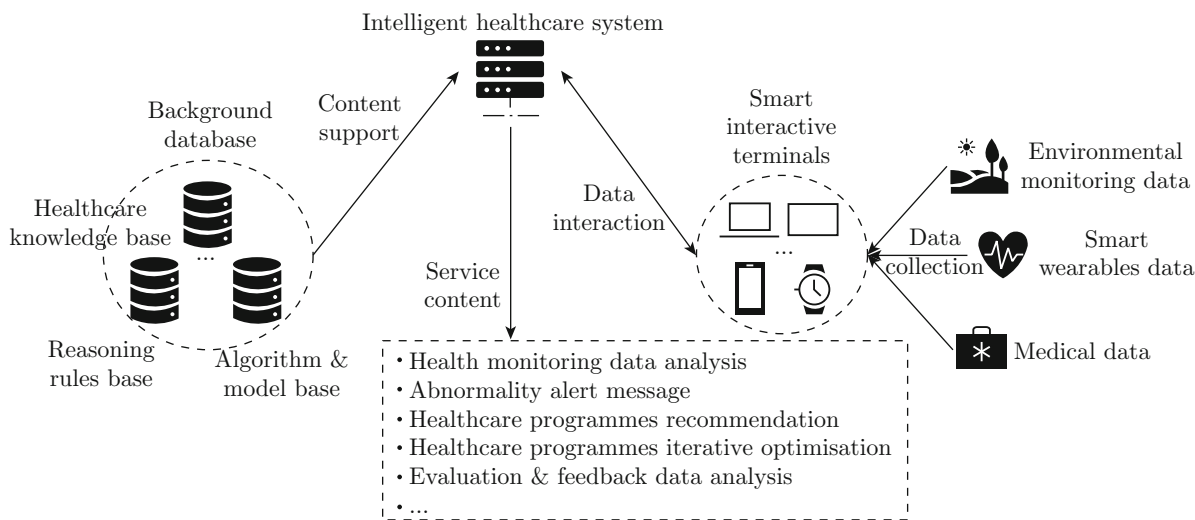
Intelligent healthcare system

Content support

Background database

Healthcare knowledge base

...

Reasoning rules base

Algorithm & model base

Service content

Data interaction

Smart interactive terminals

...

Environmental monitoring data

Data collection

Smart wearables data

Medical data

· Health monitoring data analysis
· Abnormality alert message
· Healthcare programmes recommendation
· Healthcare programmes iterative optimisation
· Evaluation & feedback data analysis
· ...